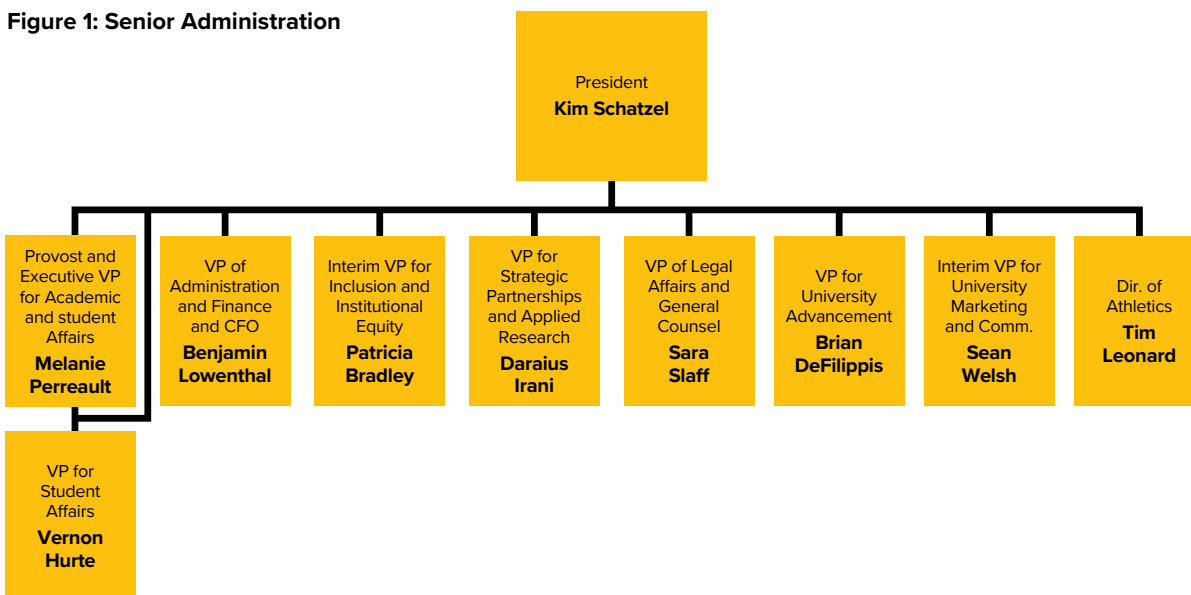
**Figure 1: Senior Administration**

President
**Kim Schatzel**

Provost and Executive VP for Academic and student Affairs
**Melanie Perreault**

VP for Student Affairs
**Vernon Hurte**

VP of Administration and Finance and CFO
**Benjamin Lowenthal**

Interim VP for Inclusion and Institutional Equity
**Patricia Bradley**

VP for Strategic Partnerships and Applied Research
**Daraius Irani**

VP of Legal Affairs and General Counsel
**Sara Slaff**

VP for University Advancement
**Brian DeFilippis**

Interim VP for University Marketing and Comm.
**Sean Welsh**

Dir. of Athletics
**Tim Leonard**